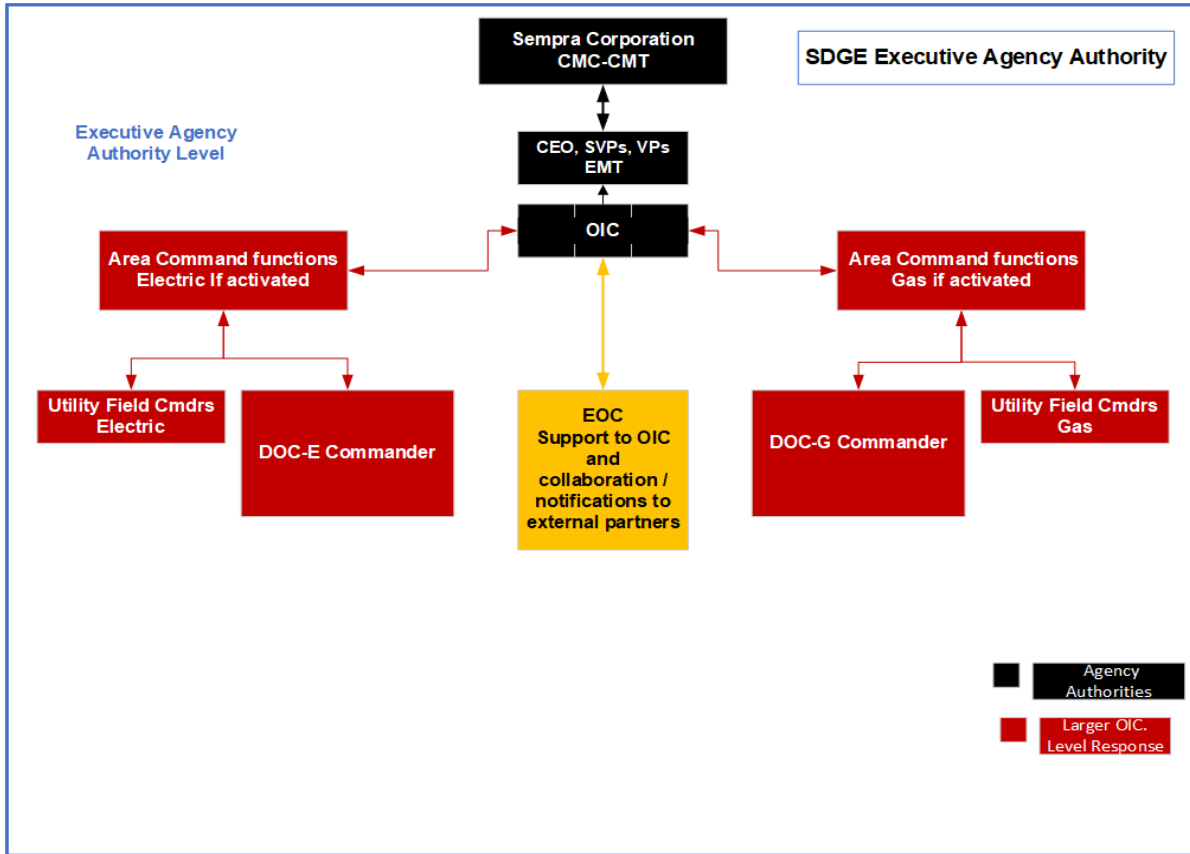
Sempra Corporation
CMC-CMT

SDGE Executive Agency Authority

Executive Agency
Authority Level

CEO, SVPs, VPs
EMT

OIC

Area Command functions
Electric If activated

Area Command functions
Gas if activated

Utility Field Cmdrs
Electric

DOC-E Commander

EOC
Support to OIC
and
collaboration /
notifications to
external partners

DOC-G Commander

Utility Field Cmdrs
Gas

Agency
Authorities

Larger OIC.
Level Response